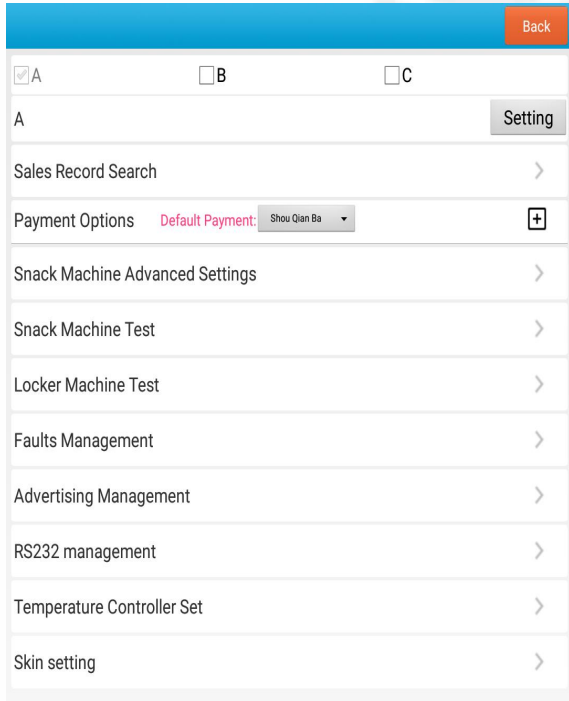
Back

A B C

A Setting

Sales Record Search

Payment Options Default Payment: Shou Qian Ba

Snack Machine Advanced Settings

Snack Machine Test

Locker Machine Test

Faults Management

Advertising Management

RS232 management

Temperature Controller Set

Skin setting